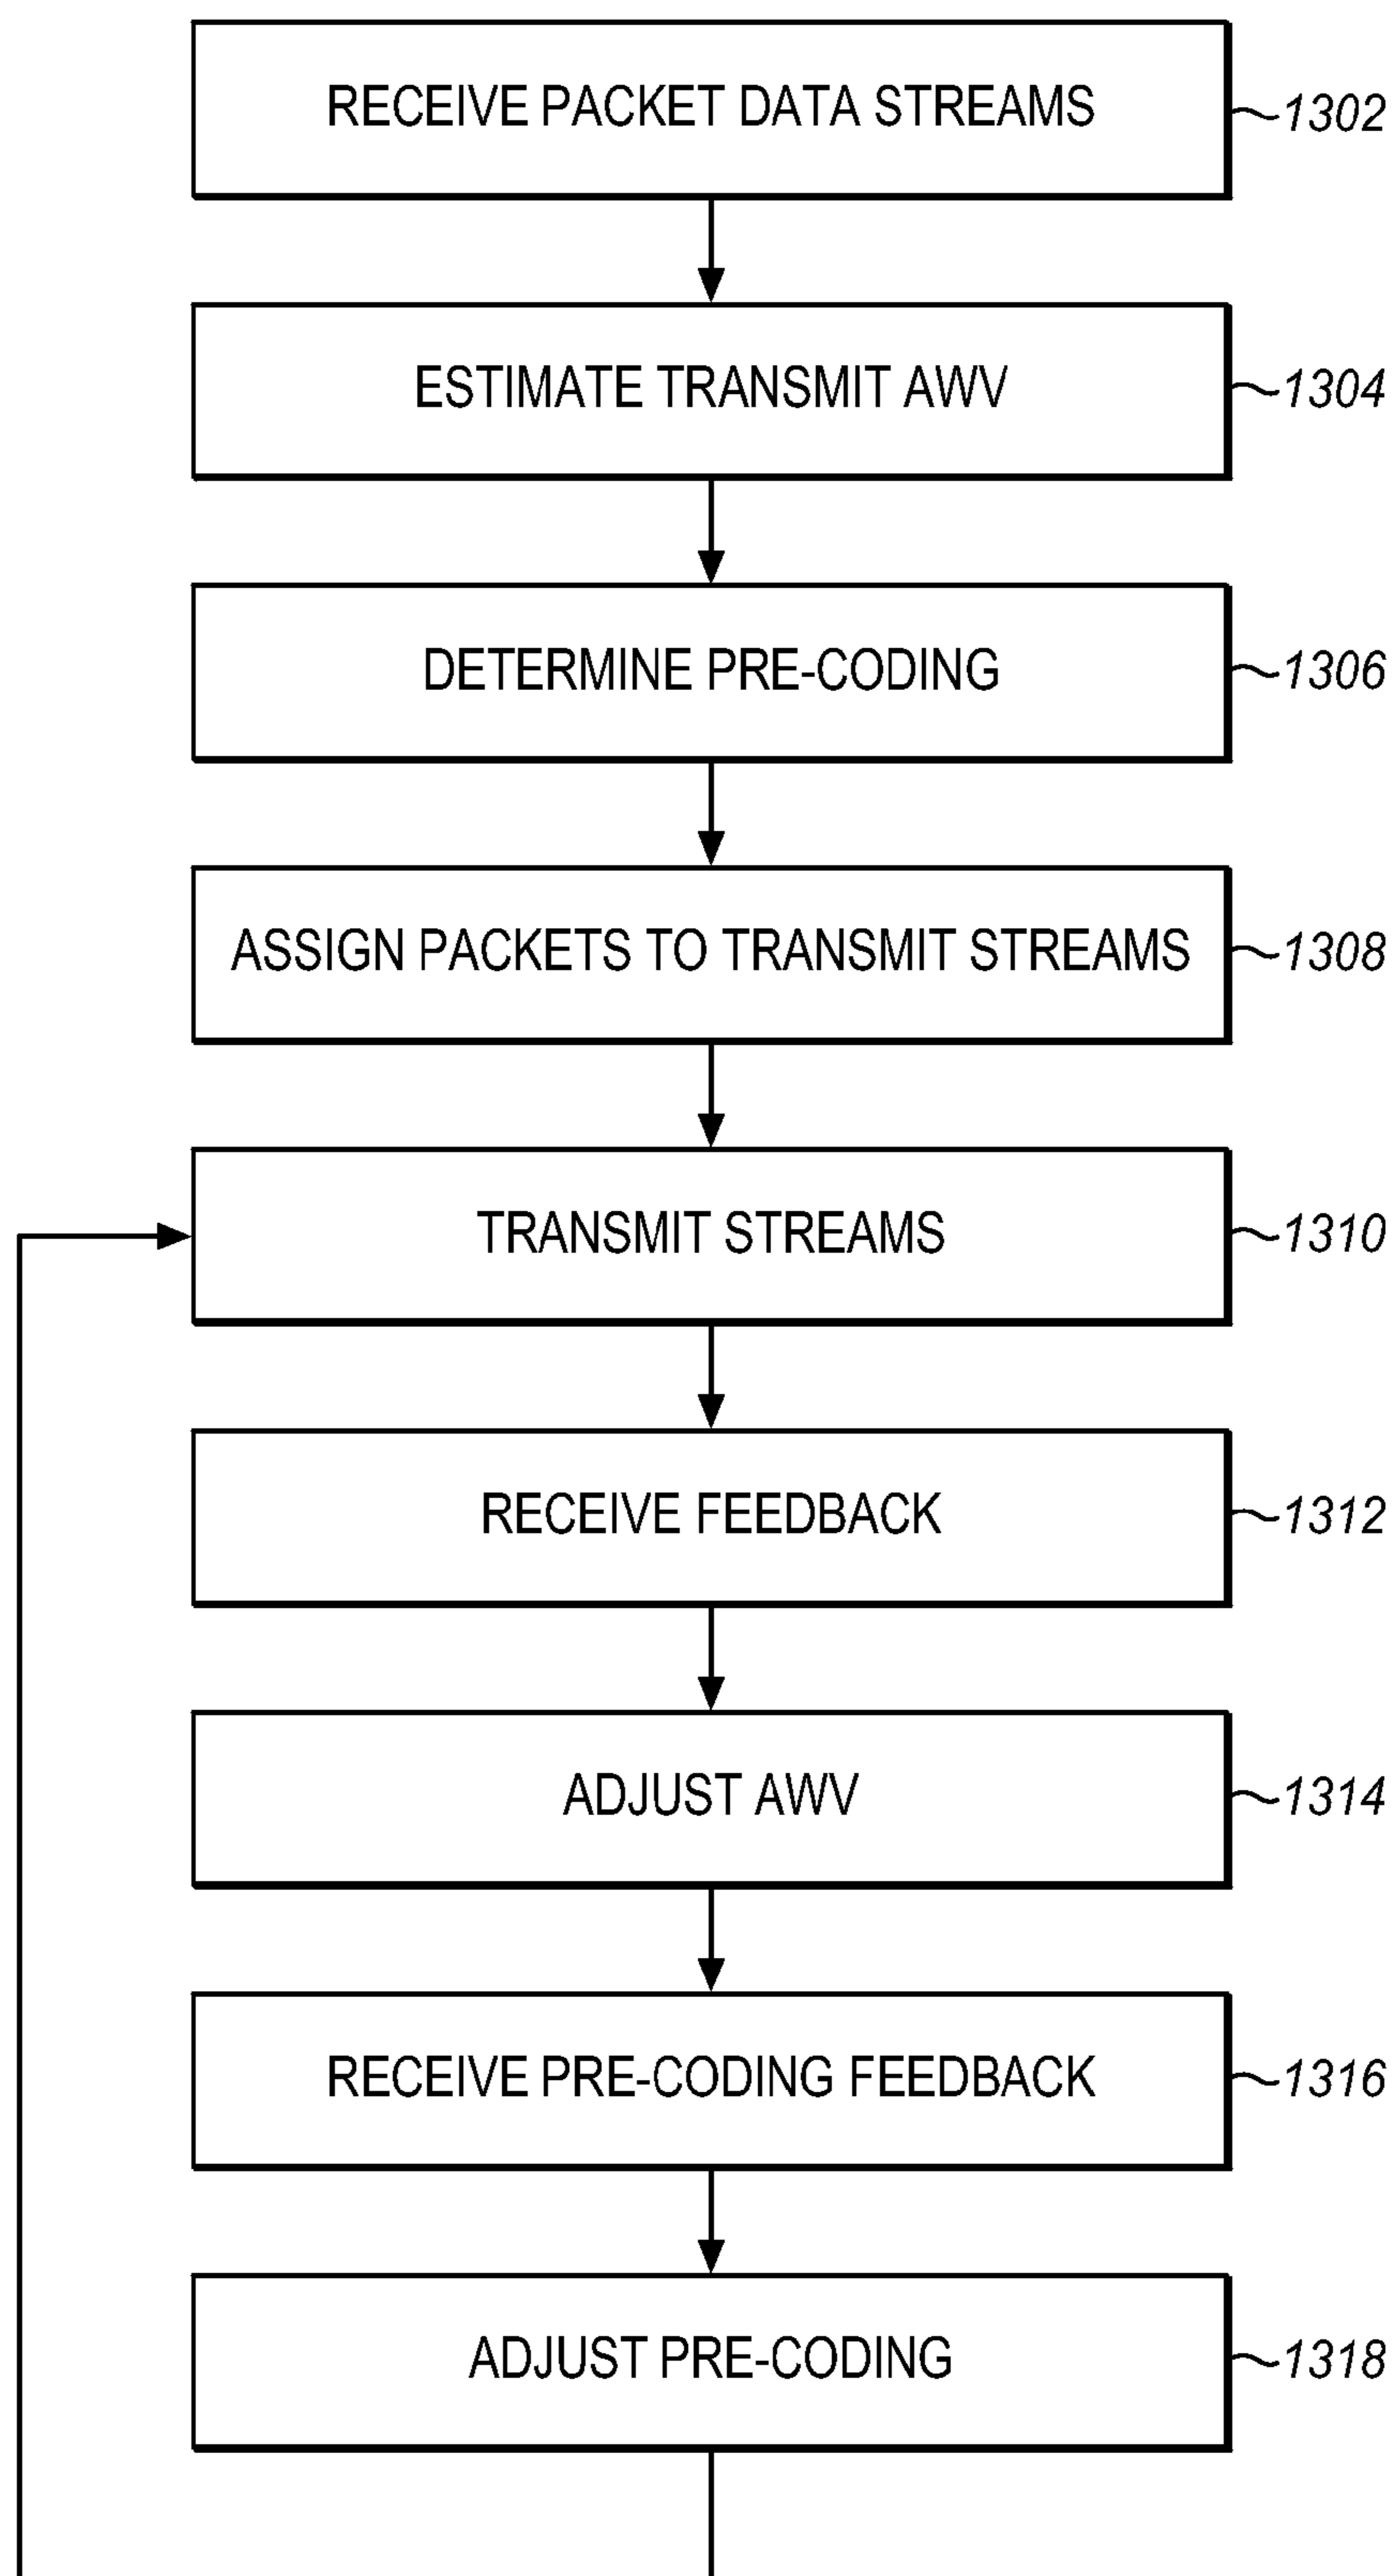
RECEIVE PACKET DATA STREAMS
1302

ESTIMATE TRANSMIT AWV
1304

DETERMINE PRE-CODING
1306

ASSIGN PACKETS TO TRANSMIT STREAMS
1308

TRANSMIT STREAMS
1310

RECEIVE FEEDBACK
1312

ADJUST AWV
1314

RECEIVE PRE-CODING FEEDBACK
1316

ADJUST PRE-CODING
1318